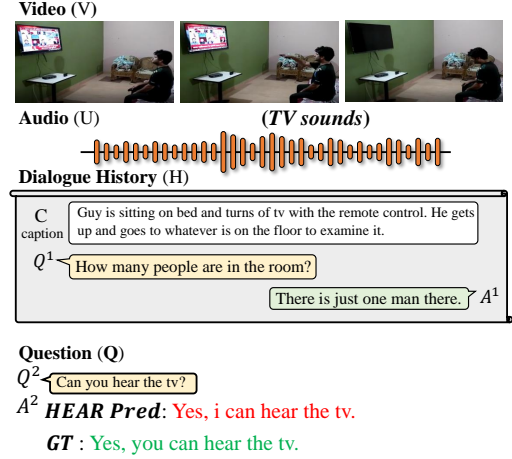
**Video** (V)

**Audio** (U)

**(*TV sounds*)**

**Dialogue History** (H)

C
caption

Guy is sitting on bed and turns of tv with the remote control. He gets up and goes to whatever is on the floor to examine it.

$Q^1$ How many people are in the room?

There is just one man there. $A^1$

**Question** (**Q**)

$Q^2$ Can you hear the tv?

$A^2$ ***HEAR Pred***: Yes, i can hear the tv.

***GT*** : Yes, you can hear the tv.